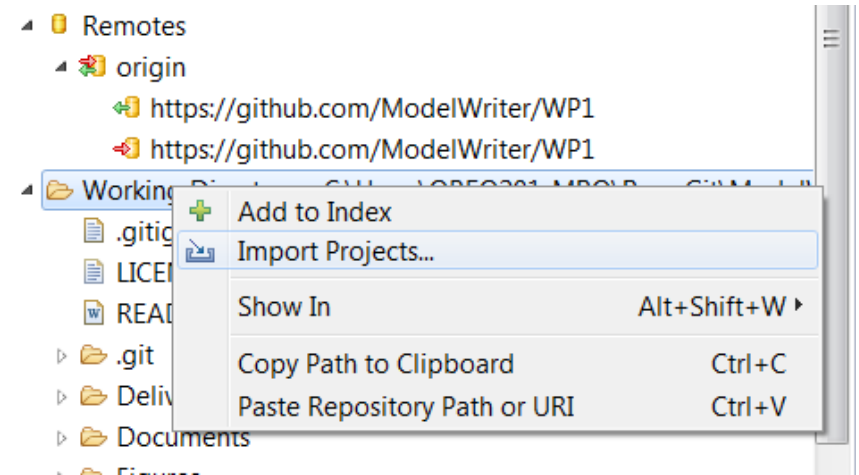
Remotes
origin
https://github.com/ModelWriter/WP1
https://github.com/ModelWriter/WP1
Working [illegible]
.gitig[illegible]
LICE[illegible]
READ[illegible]
.git
Deliv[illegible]
Documents
Figures

Add to Index
Import Projects...
Show In Alt+Shift+W
Copy Path to Clipboard Ctrl+C
Paste Repository Path or URI Ctrl+V